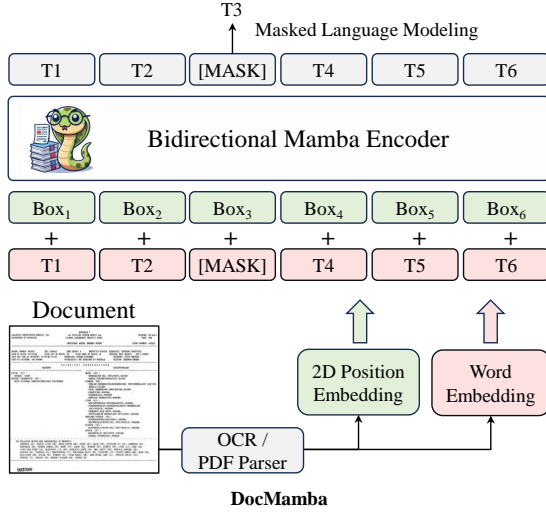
T3

Masked Language Modeling

T1 T2 [MASK] T4 T5 T6

Bidirectional Mamba Encoder

$Box_1$ $Box_2$ $Box_3$ $Box_4$ $Box_5$ $Box_6$

+ + + + + +

T1 T2 [MASK] T4 T5 T6

Document

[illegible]

OCR / PDF Parser

2D Position Embedding

Word Embedding

DocMamba